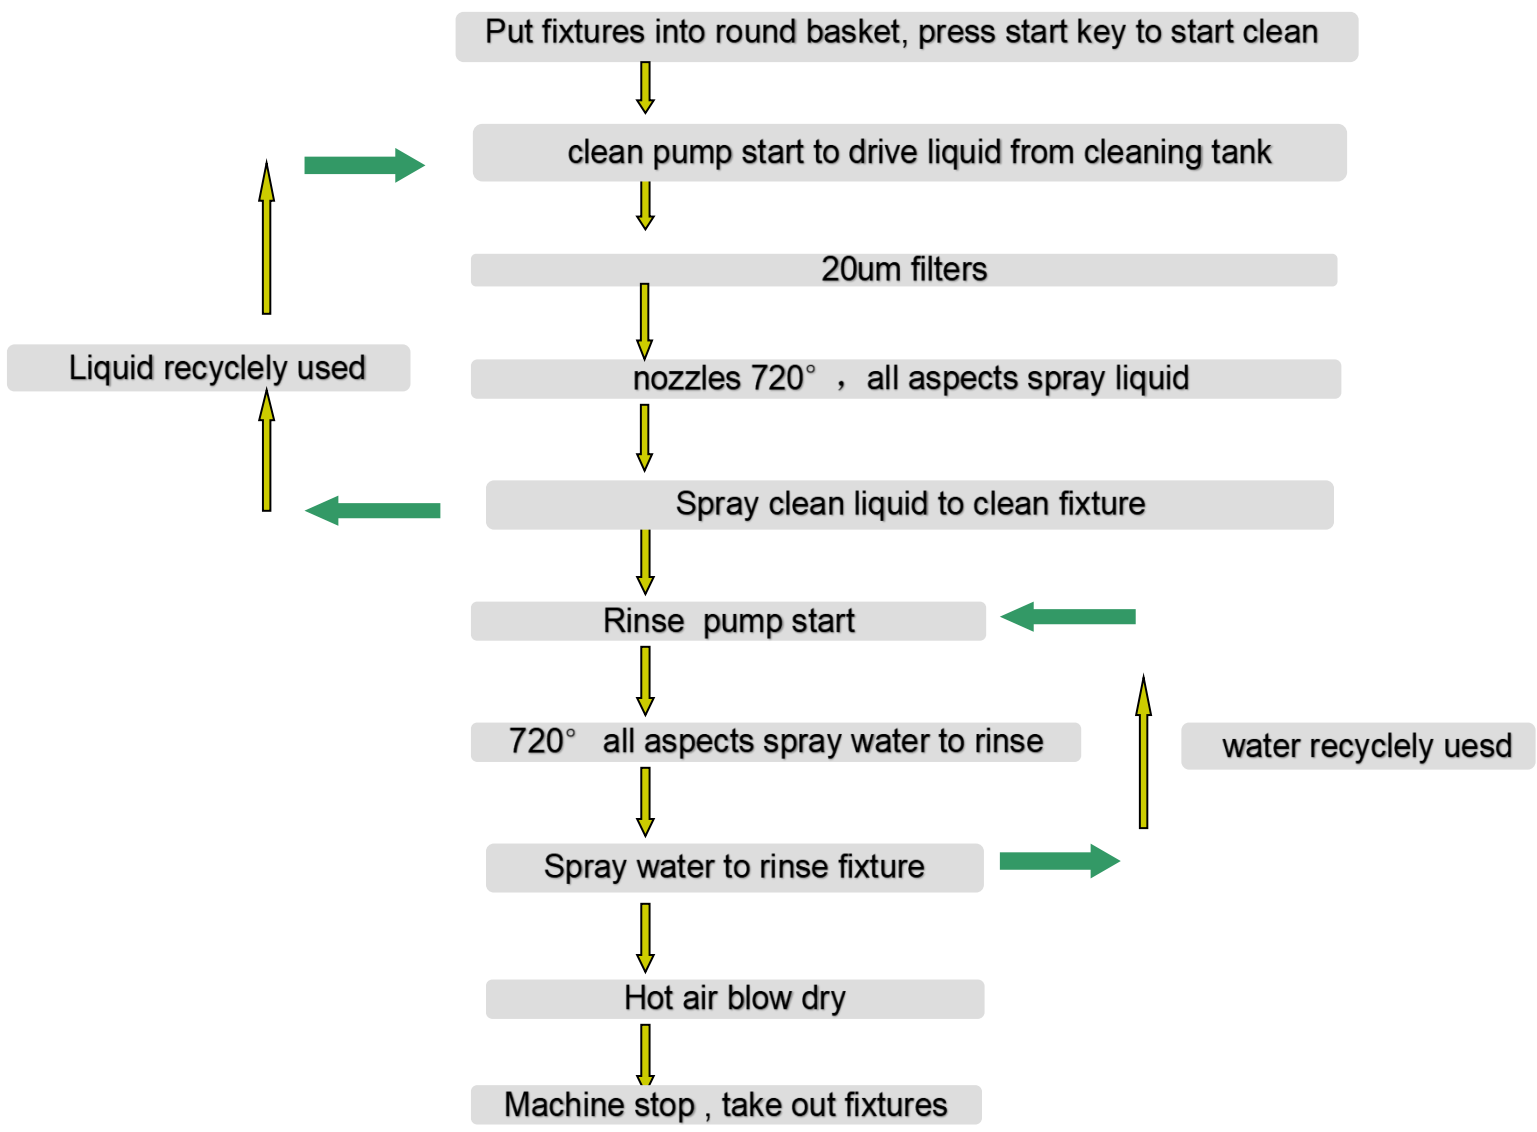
Put fixtures into round basket, press start key to start clean

clean pump start to drive liquid from cleaning tank

20um filters

Liquid recycely used

nozzles 720° , all aspects spray liquid

Spray clean liquid to clean fixture

Rinse pump start

720° all aspects spray water to rinse

water recycely uesd

Spray water to rinse fixture

Hot air blow dry

Machine stop , take out fixtures